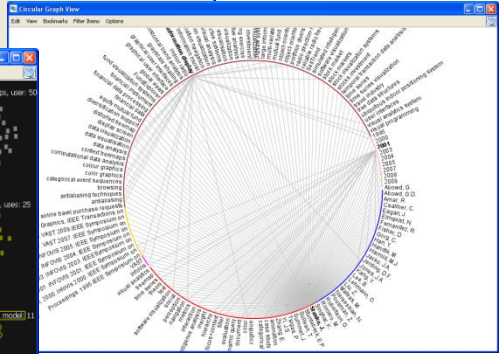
Circular Graph View

Edit View Bookmarks Filter Items Options

ps, user: 50

uses: 25

model 11

visual analytics system
visual programming
1995
2000
2001
2003
2004
2005
2007
2008
2009
Abowd, G.
Abowd, G.D.
Amar, R.
Chalmer, C.
Eagan, J.
Ellis, F.
Ernandez, R.
Fisher, D.
Hasin, M.

data visualization
data analysis
context treemaps
computational data analysis
colour graphics
categorical event sequences
browsing
antialiasing techniques
antialiasing
online travel purchase requests
Graphics, IEEE Transactions on
VAST 2008 IEEE Symposium on
VAST 2007 IEEE Symposium on
INFOVIS 2004. IEEE Symposium on
INFOVIS 2003. IEEE Symposium on
INFOVIS 2001. IEEE Symposium on
2000. InfoVis 2000. IEEE Symposium on
Proceedings, 1995 IEEE Symposium on

financial data analysis
distribution systems
information retrieval
multimedia
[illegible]